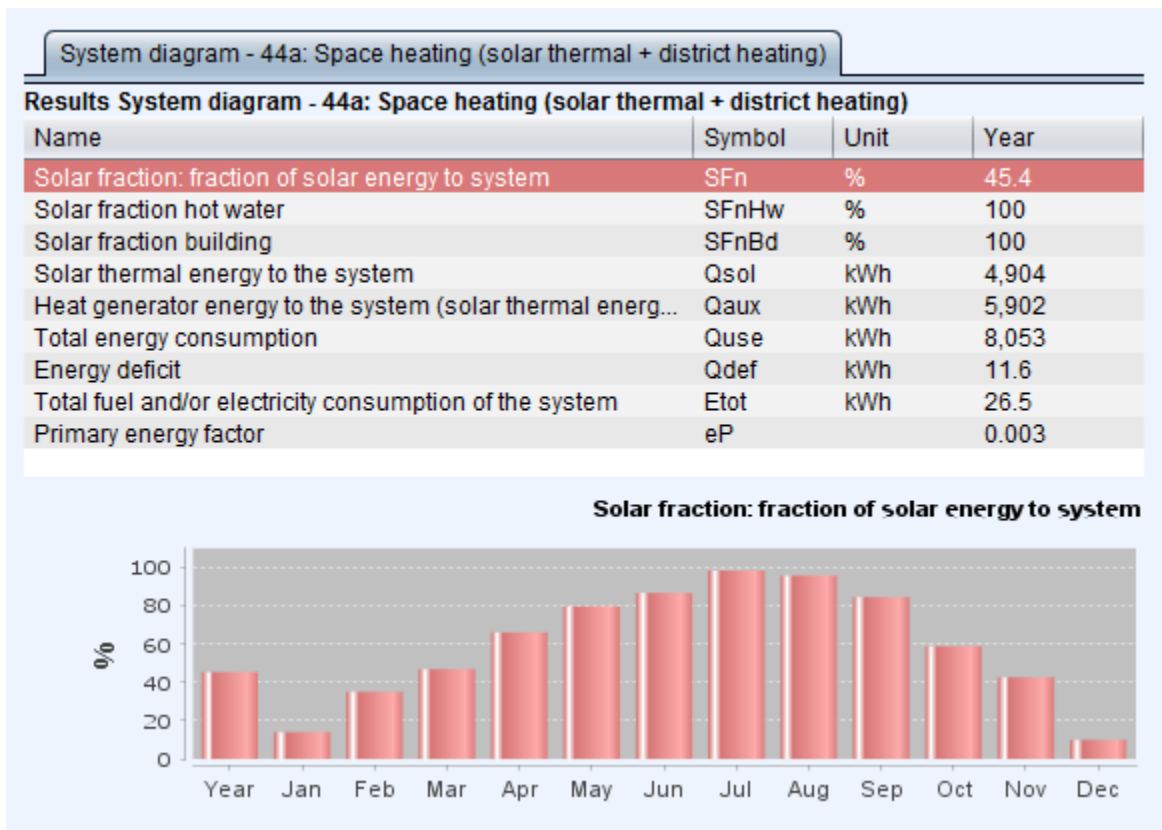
System diagram - 44a: Space heating (solar thermal + district heating)

Results System diagram - 44a: Space heating (solar thermal + district heating)

| Name | Symbol | Unit | Year |
|---|---|---|---|
| Solar fraction: fraction of solar energy to system | SFn | % | 45.4 |
| Solar fraction hot water | SFnHw | % | 100 |
| Solar fraction building | SFnBd | % | 100 |
| Solar thermal energy to the system | Qsol | kWh | 4,904 |
| Heat generator energy to the system (solar thermal energ... | Qaux | kWh | 5,902 |
| Total energy consumption | Quse | kWh | 8,053 |
| Energy deficit | Qdef | kWh | 11.6 |
| Total fuel and/or electricity consumption of the system | Etot | kWh | 26.5 |
| Primary energy factor | eP | | 0.003 |

Solar fraction: fraction of solar energy to system

%

100
80
60
40
20
0

Year Jan Feb Mar Apr May Jun Jul Aug Sep Oct Nov Dec